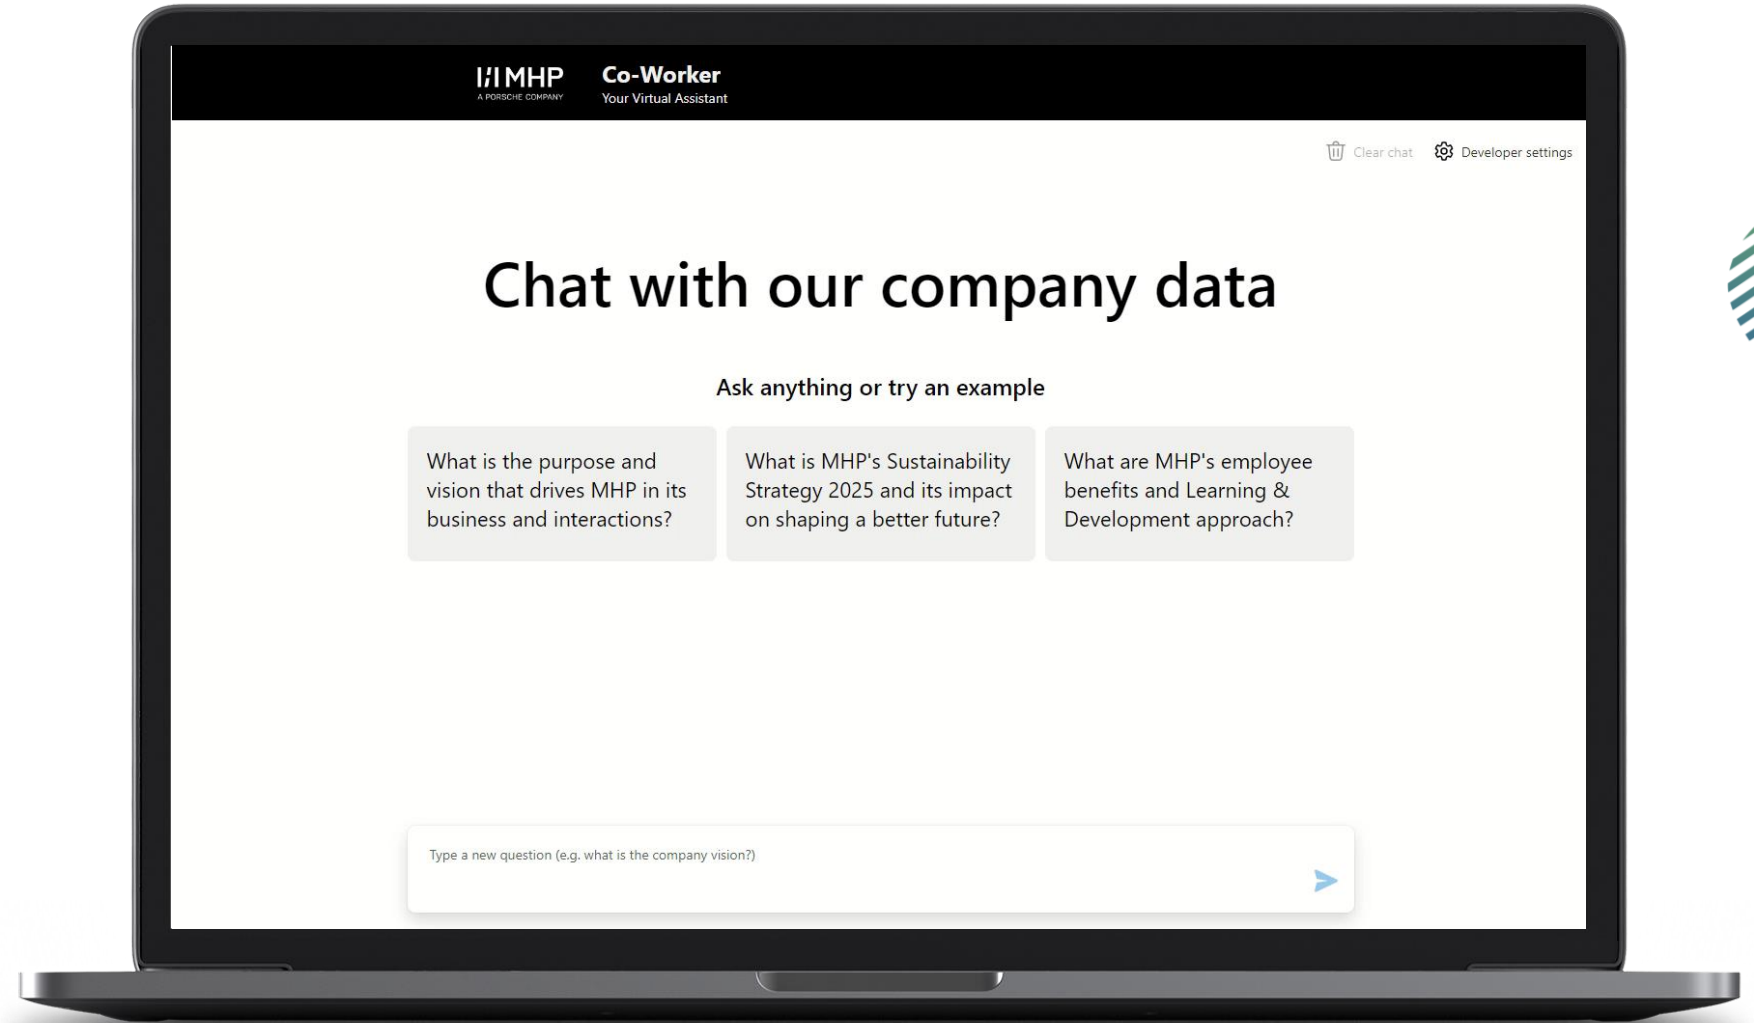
MHP
A PORSCHE COMPANY

Co-Worker
Your Virtual Assistant

Clear chat
Developer settings

Chat with our company data

Ask anything or try an example

What is the purpose and vision that drives MHP in its business and interactions?

What is MHP's Sustainability Strategy 2025 and its impact on shaping a better future?

What are MHP's employee benefits and Learning & Development approach?

Type a new question (e.g. what is the company vision?)